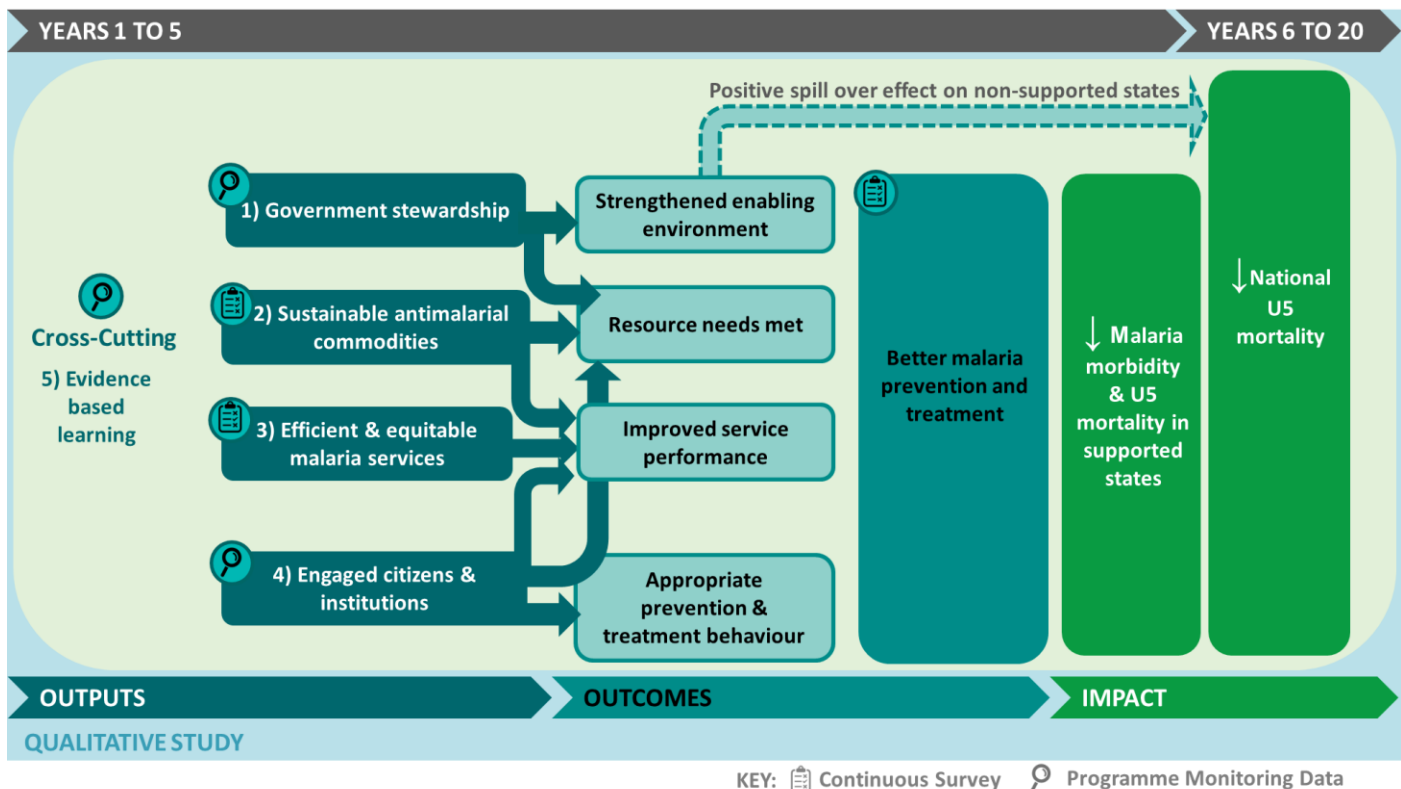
YEARS 1 TO 5

YEARS 6 TO 20

Positive spill over effect on non-supported states

Cross-Cutting

5) Evidence based learning

1) Government stewardship

2) Sustainable antimalarial commodities

3) Efficient & equitable malaria services

4) Engaged citizens & institutions

Strengthened enabling environment

Resource needs met

Improved service performance

Appropriate prevention & treatment behaviour

Better malaria prevention and treatment

↓ Malaria morbidity & U5 mortality in supported states

↓ National U5 mortality

OUTPUTS

OUTCOMES

IMPACT

QUALITATIVE STUDY

KEY: Continuous Survey Programme Monitoring Data